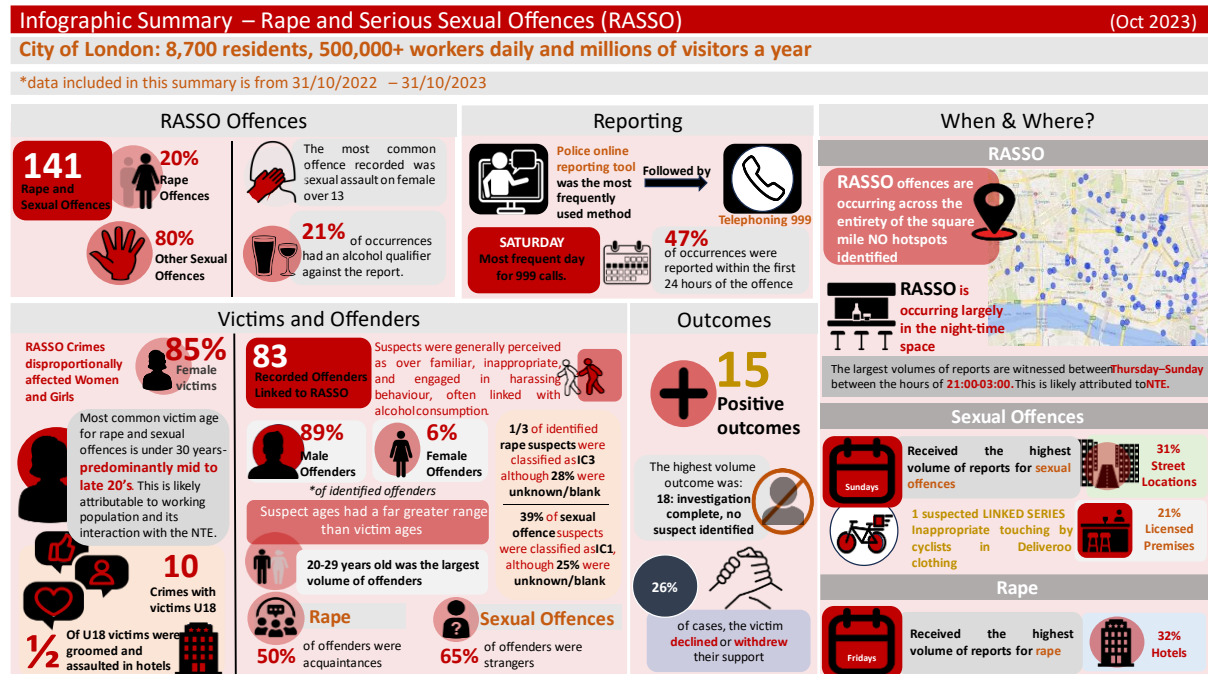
Infographic Summary – Rape and Serious Sexual Offences (RASSO) (Oct 2023)

City of London: 8,700 residents, 500,000+ workers daily and millions of visitors a year

*data included in this summary is from 31/10/2022 – 31/10/2023

RASSO Offences

141 Rape and Sexual Offences

20% Rape Offences

80% Other Sexual Offences

The most common offence recorded was sexual assault on female over 13

21% of occurrences had an alcohol qualifier against the report.

Reporting

Police online reporting tool was the most frequently used method

Followed by

Telephoning 999

SATURDAY Most frequent day for 999 calls.

47% of occurrences were reported within the first 24 hours of the offence

When & Where?

RASSO

RASSO offences are occurring across the entirety of the square mile NO hotspots identified

RASSO is occurring largely in the night-time space

The largest volumes of reports are witnessed between Thursday–Sunday between the hours of 21:00-03:00. This is likely attributed to NTE.

Victims and Offenders

RASSO Crimes disproportionally affected Women and Girls

85% Female victims

Most common victim age for rape and sexual offences is under 30 years- predominantly mid to late 20's. This is likely attributable to working population and its interaction with the NTE.

10 Crimes with victims U18

½ Of U18 victims were groomed and assaulted in hotels

83 Recorded Offenders Linked to RASSO

Suspects were generally perceived as over familiar, inappropriate, and engaged in harassing behaviour, often linked with alcohol consumption.

89% Male Offenders

6% Female Offenders

*of identified offenders

Suspect ages had a far greater range than victim ages

20-29 years old was the largest volume of offenders

Rape

50% of offenders were acquaintances

Sexual Offences

65% of offenders were strangers

1/3 of identified rape suspects were classified as IC3 although 28% were unknown/blank

39% of sexual offence suspects were classified as IC1, although 25% were unknown/blank

Outcomes

15 Positive outcomes

The highest volume outcome was: 18: investigation complete, no suspect identified

26% of cases, the victim declined or withdrew their support

Sexual Offences

Sundays

Received the highest volume of reports for sexual offences

31% Street Locations

1 suspected LINKED SERIES Inappropriate touching by cyclists in Deliveroo clothing

21% Licensed Premises

Rape

Fridays

Received the highest volume of reports for rape

32% Hotels